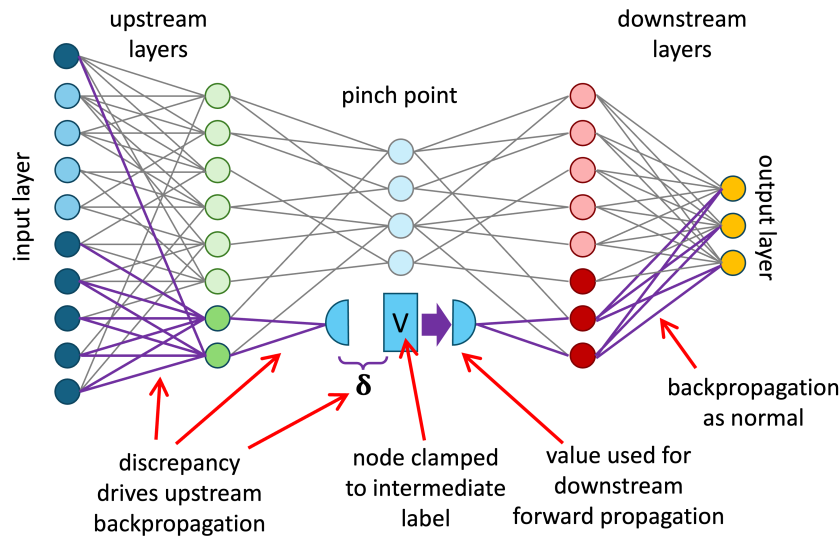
upstream layers

downstream layers

pinch point

input layer

output layer

V

$\delta$

backpropagation as normal

discrepancy drives upstream backpropagation

node clamped to intermediate label

value used for downstream forward propagation